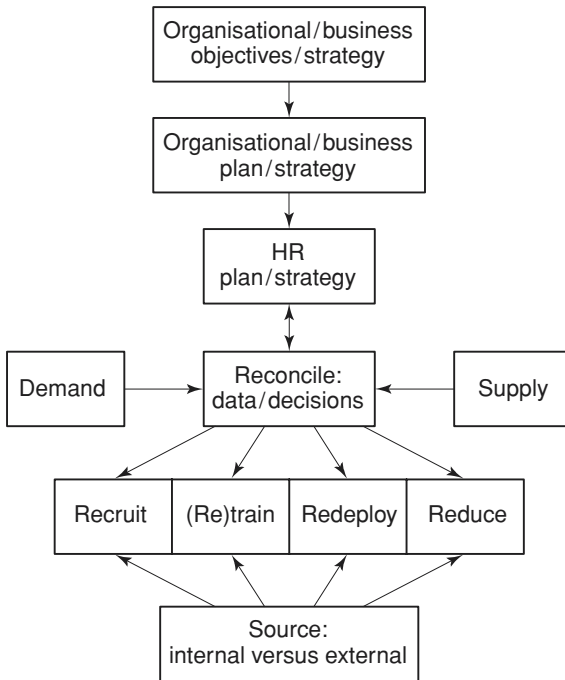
Organisational/business objectives/strategy

Organisational/business plan/strategy

HR plan/strategy

Demand

Reconcile: data/decisions

Supply

Recruit

(Re)train

Redeploy

Reduce

Source: internal versus external